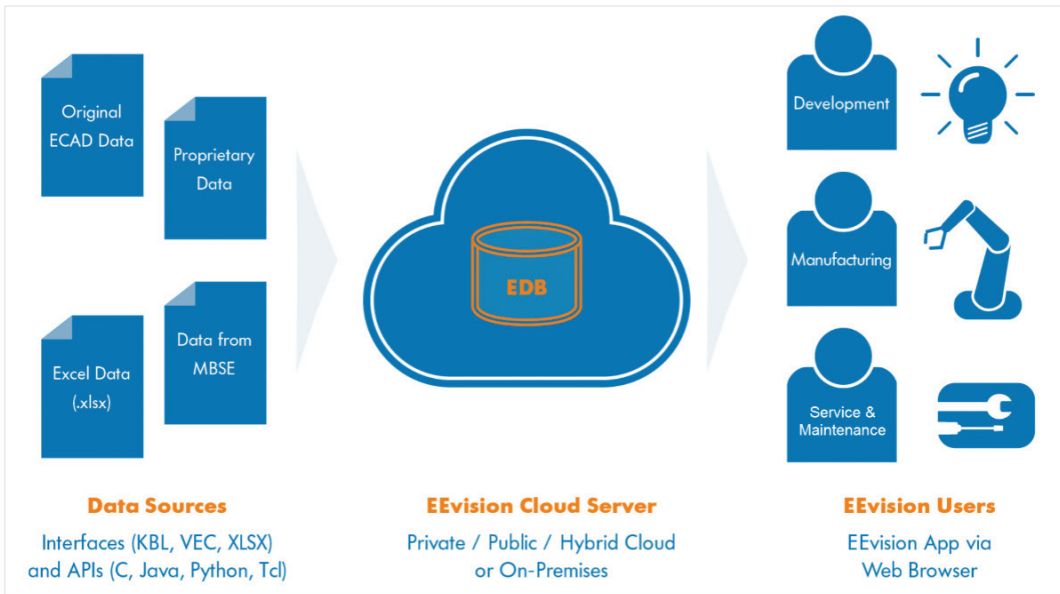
Original ECAD Data

Proprietary Data

Excel Data (.xlsx)

Data from MBSE

EDB

Development

Manufacturing

Service & Maintenance

Data Sources
Interfaces (KBL, VEC, XLSX) and APIs (C, Java, Python, Tcl)

EEvision Cloud Server
Private / Public / Hybrid Cloud or On-Premises

EEvision Users
EEvision App via Web Browser